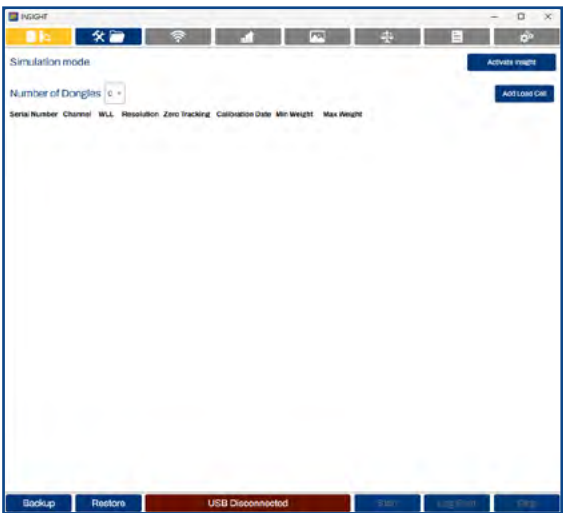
INSIGHT

Simulation mode

Activate Insight

Number of Dongles 0

Add Load Cell

Serial Number Channel WLL Resolution Zero Tracking Calibration Date Min Weight Max Weight

Backup Restore USB Disconnected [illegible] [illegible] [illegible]